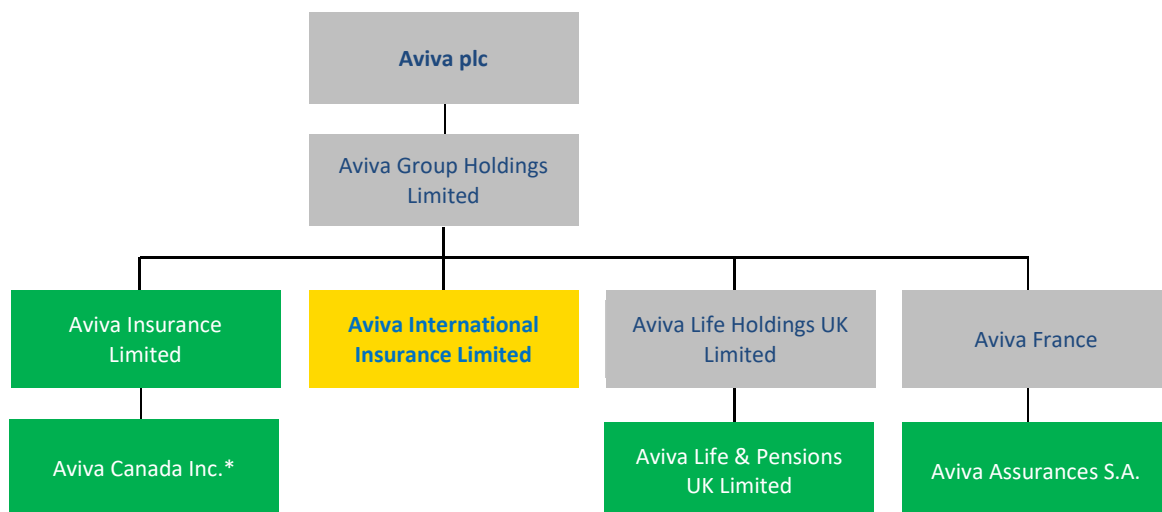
Aviva plc

Aviva Group Holdings Limited

Aviva Insurance Limited

Aviva International Insurance Limited

Aviva Life Holdings UK Limited

Aviva France

Aviva Canada Inc.*

Aviva Life & Pensions UK Limited

Aviva Assurances S.A.